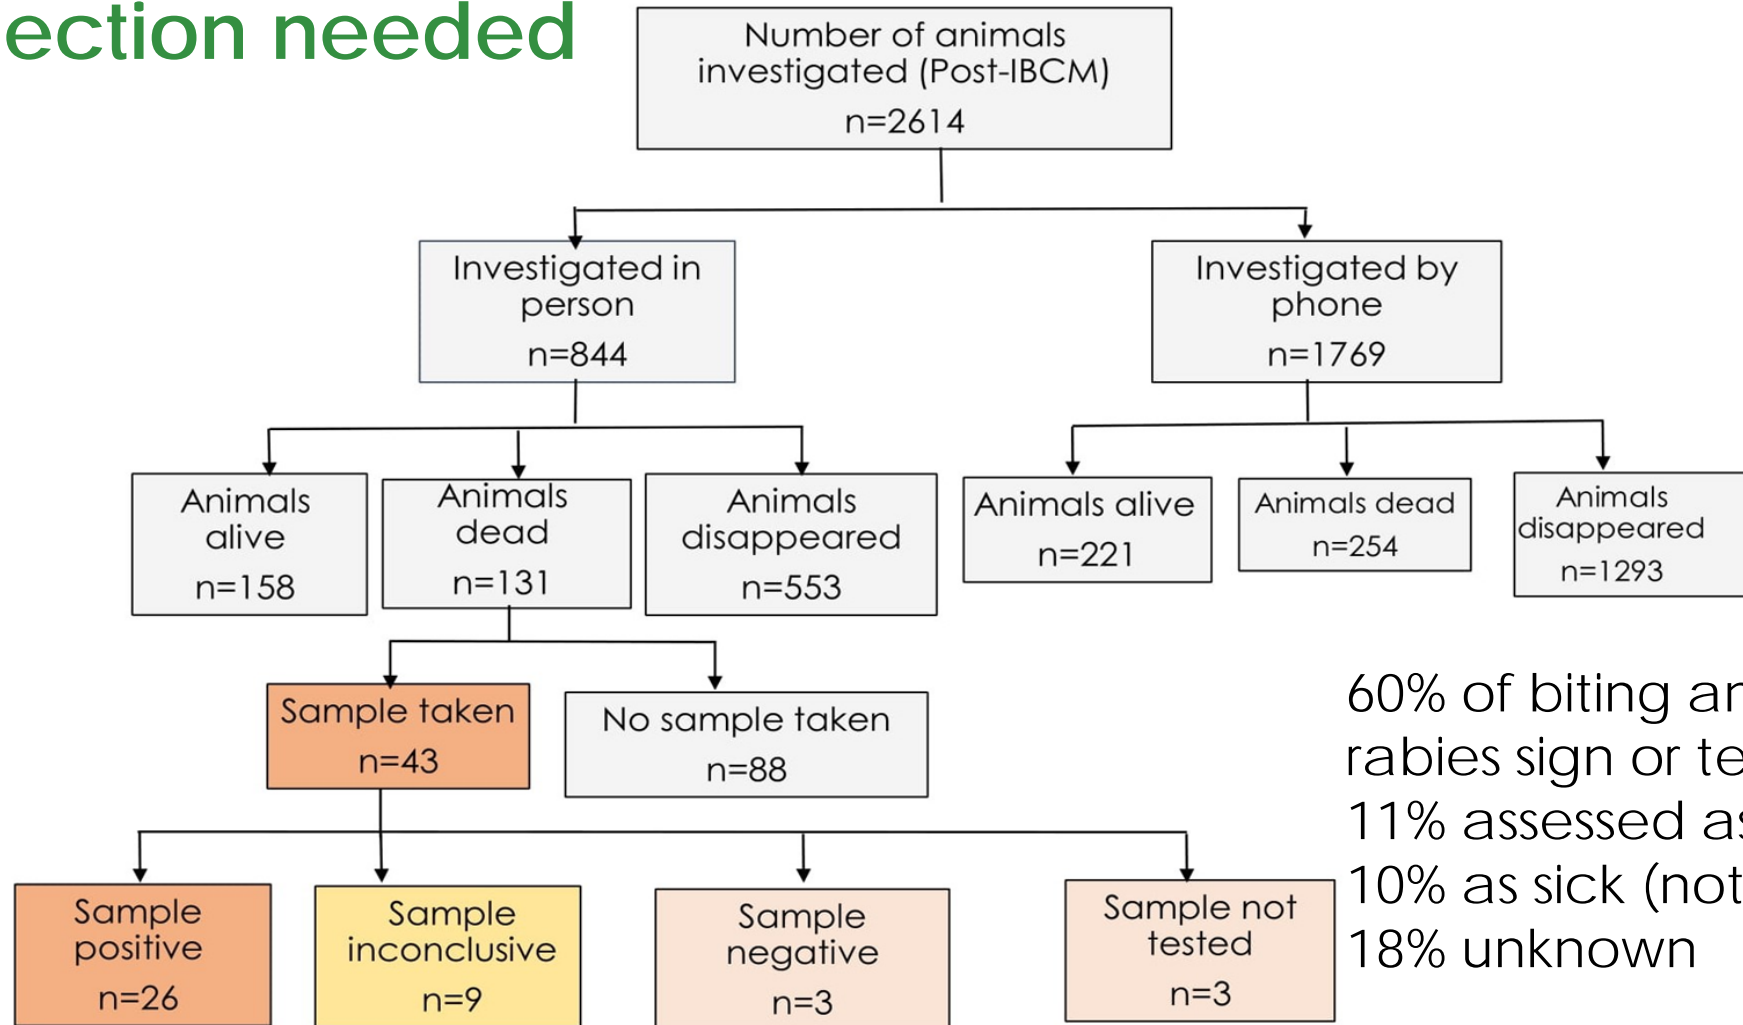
ection needed

Number of animals investigated (Post-IBCM)
n=2614

Investigated in person
n=844

Investigated by phone
n=1769

Animals alive
n=158

Animals dead
n=131

Animals disappeared
n=553

Animals alive
n=221

Animals dead
n=254

Animals disappeared
n=1293

Sample taken
n=43

No sample taken
n=88

Sample positive
n=26

Sample inconclusive
n=9

Sample negative
n=3

Sample not tested
n=3

60% of biting ar
rabies sign or te
11% assessed as
10% as sick (not
18% unknown